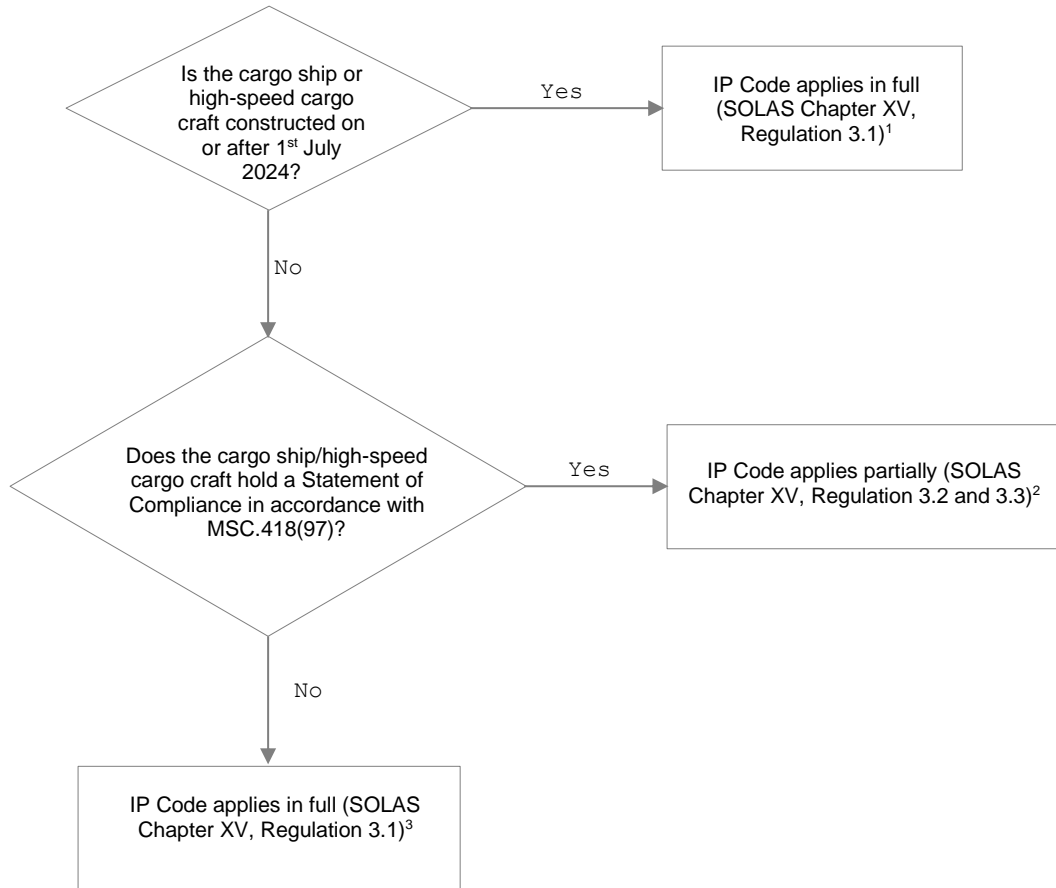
Is the cargo ship or high-speed cargo craft constructed on or after 1$^{st}$ July 2024?

Yes

IP Code applies in full (SOLAS Chapter XV, Regulation 3.1)$^{1}$

No

Does the cargo ship/high-speed cargo craft hold a Statement of Compliance in accordance with MSC.418(97)?

Yes

IP Code applies partially (SOLAS Chapter XV, Regulation 3.2 and 3.3)$^{2}$

No

IP Code applies in full (SOLAS Chapter XV, Regulation 3.1)$^{3}$